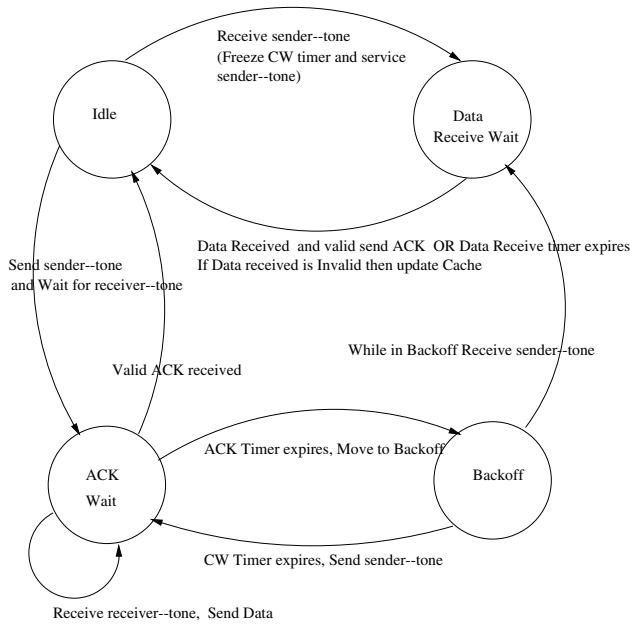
Receive sender--tone
(Freeze CW timer and service sender--tone)

Idle

Data
Receive Wait

Data Received and valid send ACK OR Data Receive timer expires
If Data received is Invalid then update Cache

Send sender--tone
and Wait for receiver--tone

While in Backoff Receive sender--tone

Valid ACK received

ACK Timer expires, Move to Backoff

ACK
Wait

Backoff

CW Timer expires, Send sender--tone

Receive receiver--tone, Send Data